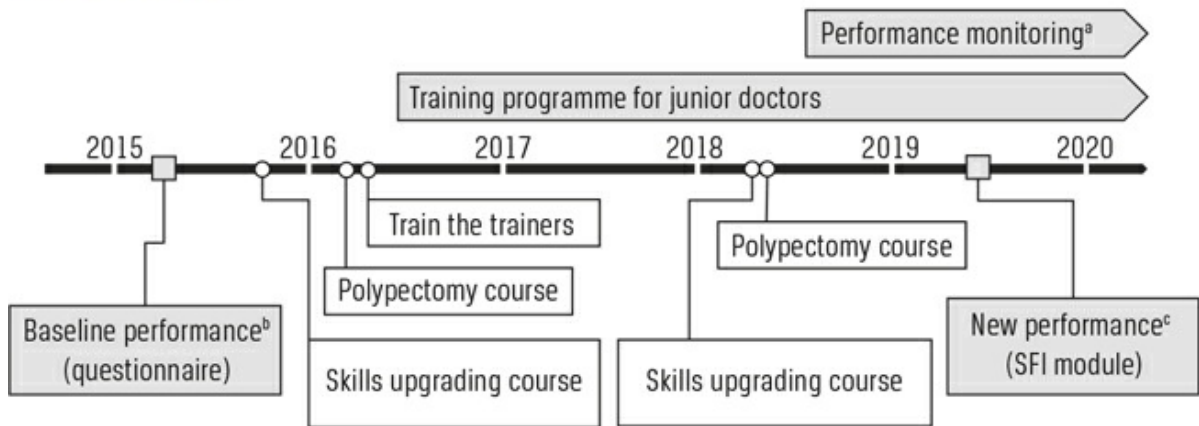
Performance monitoring$^{a}$

Training programme for junior doctors

2015

2016

2017

2018

2019

2020

Train the trainers

Polypectomy course

Polypectomy course

Baseline performance$^{b}$ (questionnaire)

Skills upgrading course

Skills upgrading course

New performance$^{c}$ (SFI module)